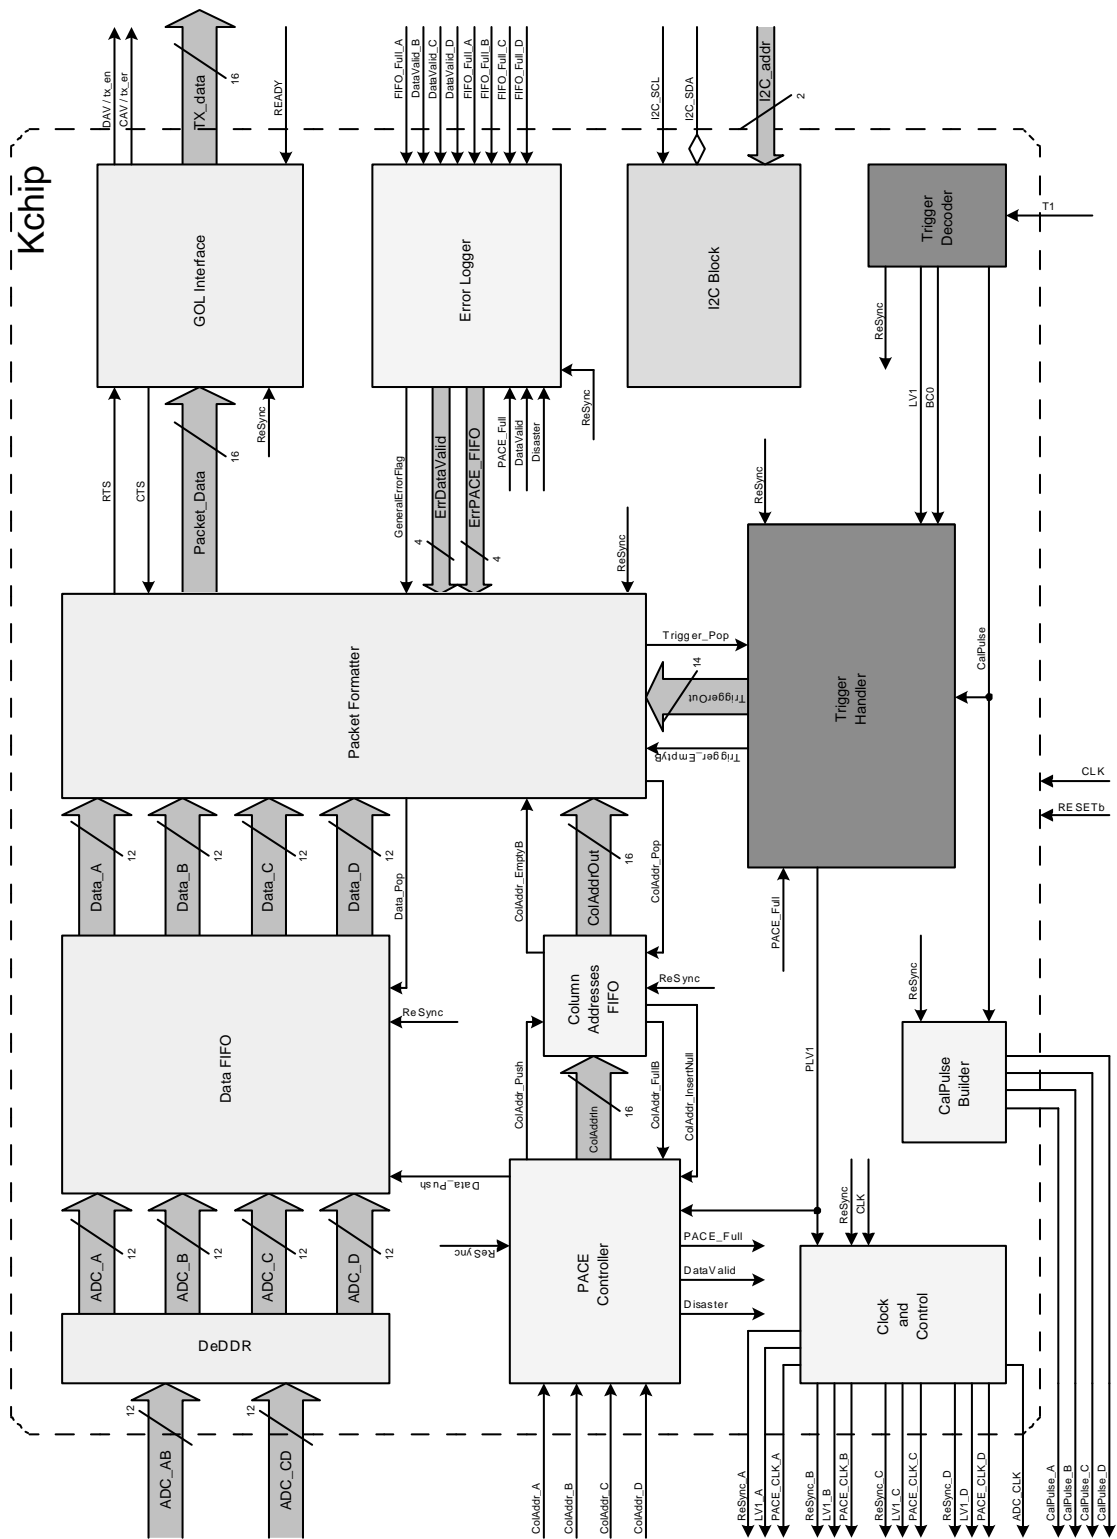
Kchip

DAV / tx_en
CAV / tx_er
TX_data
16
READY
FIFO_Full_A
DataValid_B
DataValid_C
DataValid_D
FIFO_Full_B
FIFO_Full_C
FIFO_Full_D
I2C_SCL
I2C_SDA
I2C_addr
2

GOL Interface
Error Logger
I2C Block
Trigger Decoder
T1

ReSync
16
Packet_Data
RTS
CTS
ReSync
GeneralErrorFlag
ErrDataValid
ErrPACE_FIFO
4
4
PACE_Full
DataValid
Disaster
ReSync
ReSync
LV1
BC0
ReSync

Packet Formatter
Trigger_Pop
14
TriggerOut
Trigger_EmptyB
Trigger Handler
CalPulse
CLK
RESETb

Data_A
12
Data_B
12
Data_C
12
Data_D
12
Data_Pop
ColAddr_EmptyB
ColAddrOut
16
ColAddr_Pop
PACE_Full

Data FIFO
ReSync
Column Addresses FIFO
ReSync
ColAddr_Push
ColAddrIn
16
ColAddr_FullB
ColAddr_InsertNull
PLV1
ReSync
CalPulse Builder

Data_Push
ReSync
PACE Controller
PACE_Full
DataValid
Disaster
ReSync
CLK
Clock and Control

ADC_A
12
ADC_B
12
ADC_C
12
ADC_D
12
DeDDR
12
12
ADC_AB
ADC_CD

ColAddr_A
ColAddr_B
ColAddr_C
ColAddr_D
ReSync_A
LV1_A
PACE_CLK_A
ReSync_B
LV1_B
PACE_CLK_B
ReSync_C
LV1_C
PACE_CLK_C
ReSync_D
LV1_D
PACE_CLK_D
ADC_CLK
CalPulse_A
CalPulse_B
CalPulse_C
CalPulse_D